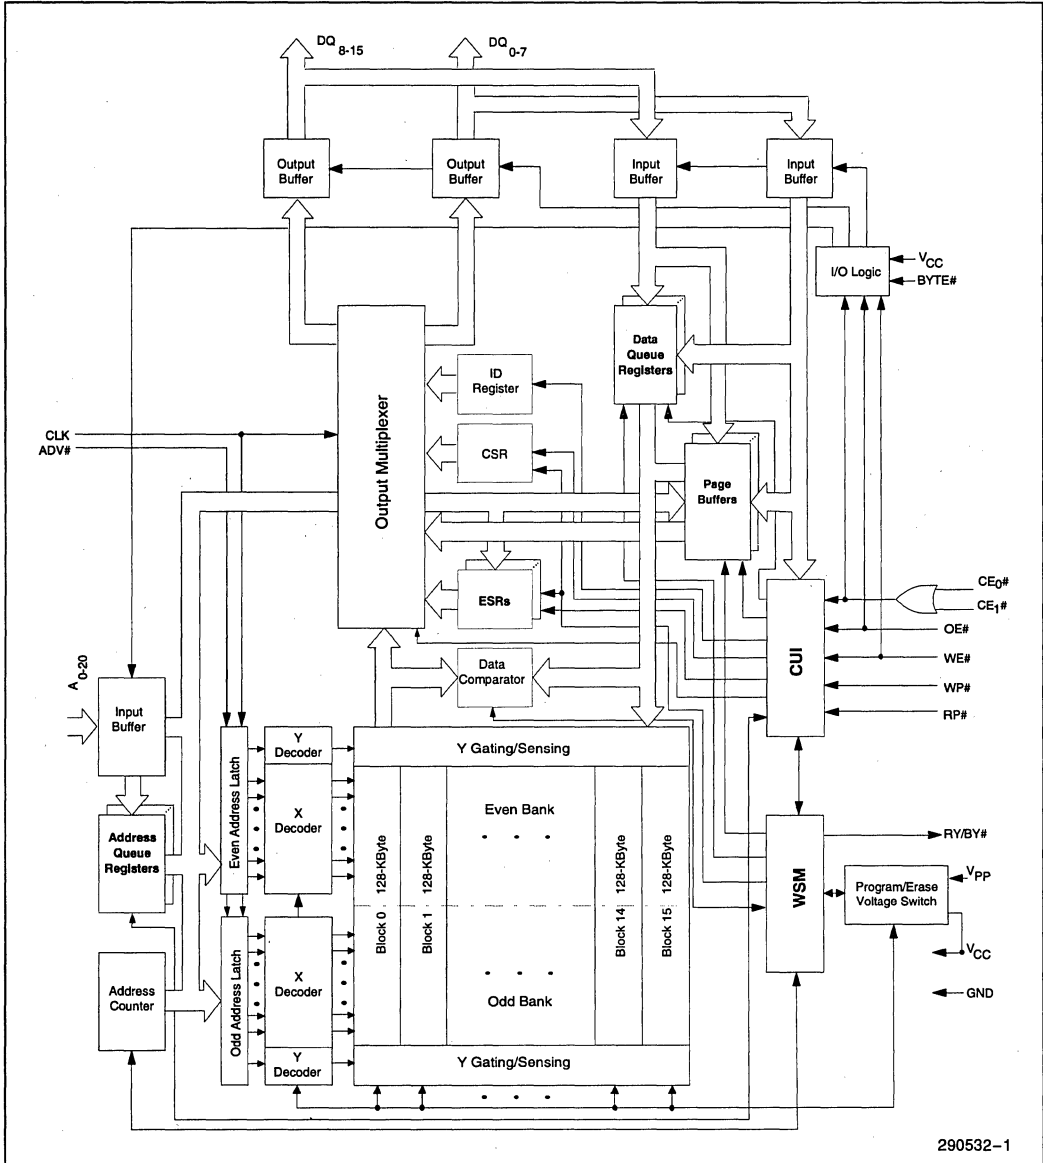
$DQ_{8-15}$ $DQ_{0-7}$

Output Buffer
Output Buffer
Input Buffer
Input Buffer

I/O Logic
$V_{CC}$
BYTE#

Data Queue Registers

ID Register

Output Multiplexer

CLK
ADV#

CSR

Page Buffers

ESRs

$CE_0$#
$CE_1$#
OE#
WE#
WP#
RP#

CUI

$A_{0-20}$

Input Buffer

Data Comparator

Y Decoder
Y Gating/Sensing

Address Queue Registers

Even Address Latch

X Decoder

Even Bank

128-KByte Block 0
128-KByte Block 1
128-KByte Block 14
128-KByte Block 15

RY/BY#

WSM

Program/Erase Voltage Switch
$V_{PP}$
$V_{CC}$
GND

Odd Address Latch

X Decoder

Address Counter

Odd Bank

Y Decoder
Y Gating/Sensing

290532–1